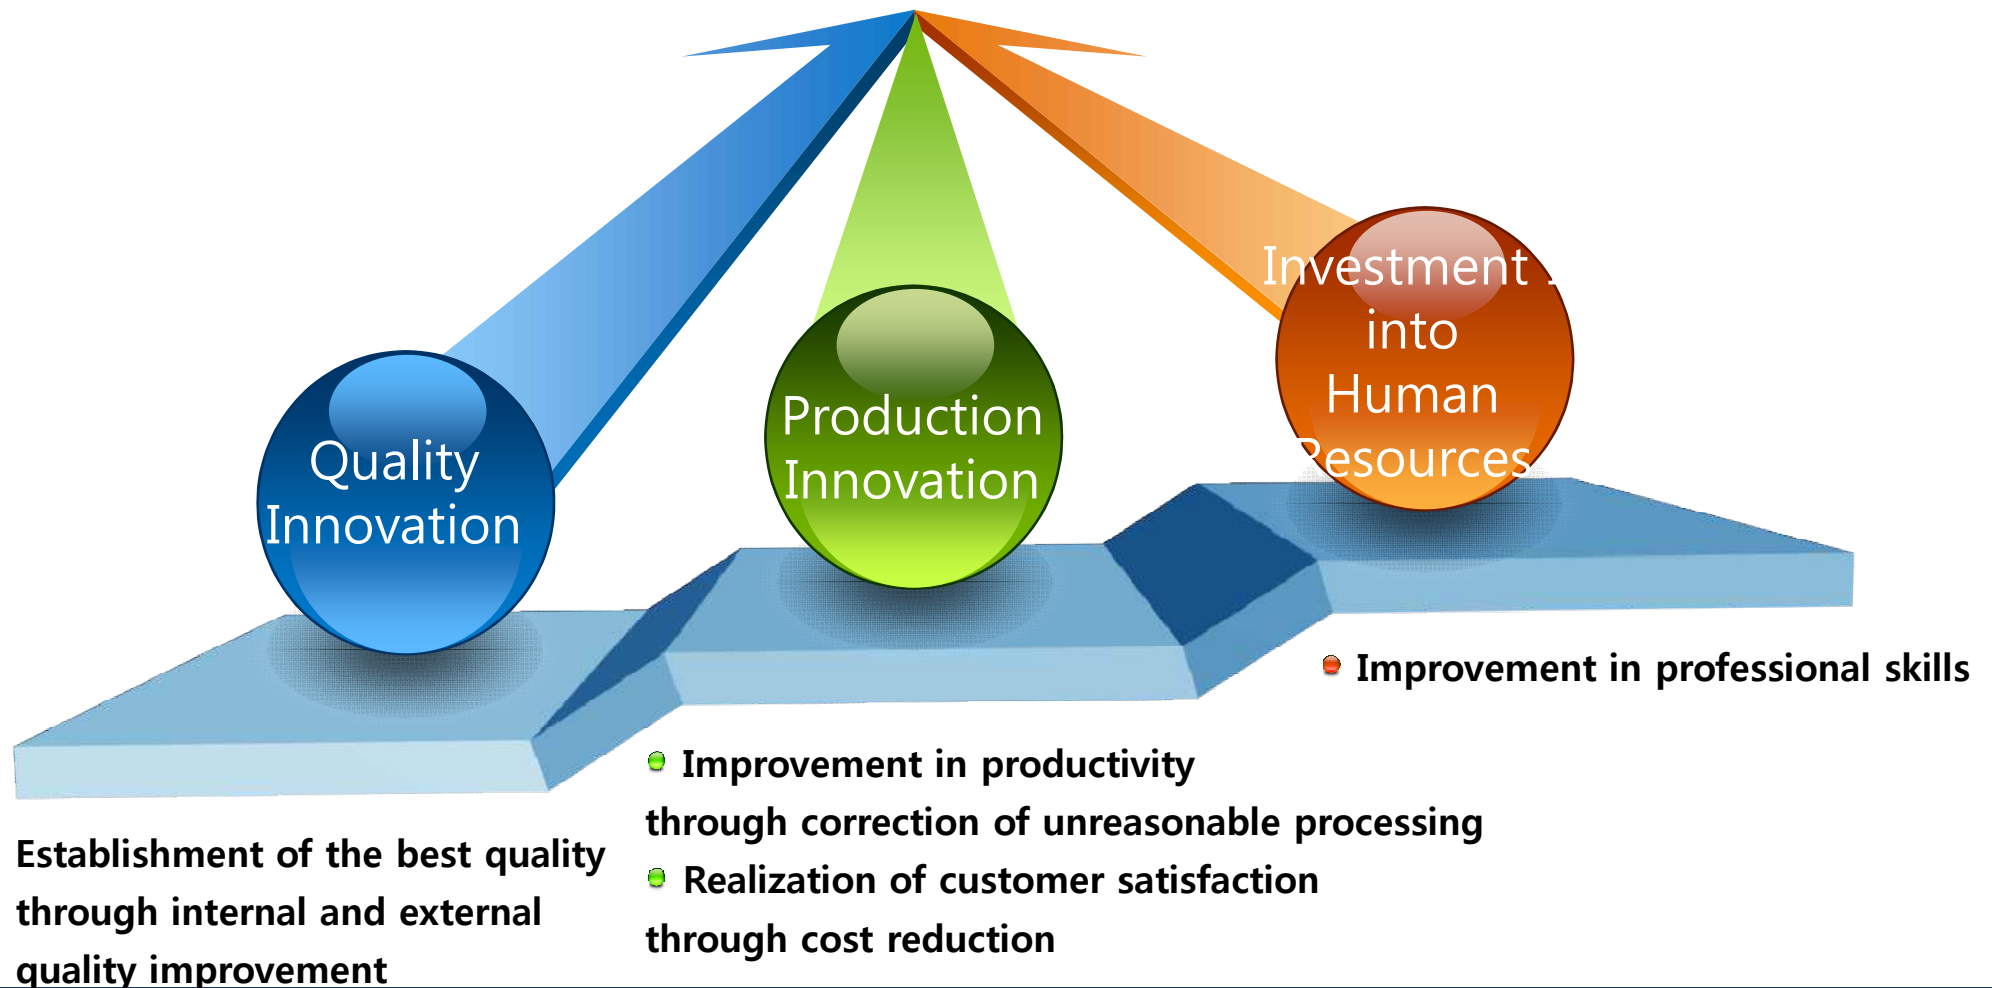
Quality Innovation

Production Innovation

Investment into Human Resources

Improvement in professional skills

Improvement in productivity through correction of unreasonable processing

Realization of customer satisfaction through cost reduction

Establishment of the best quality through internal and external quality improvement